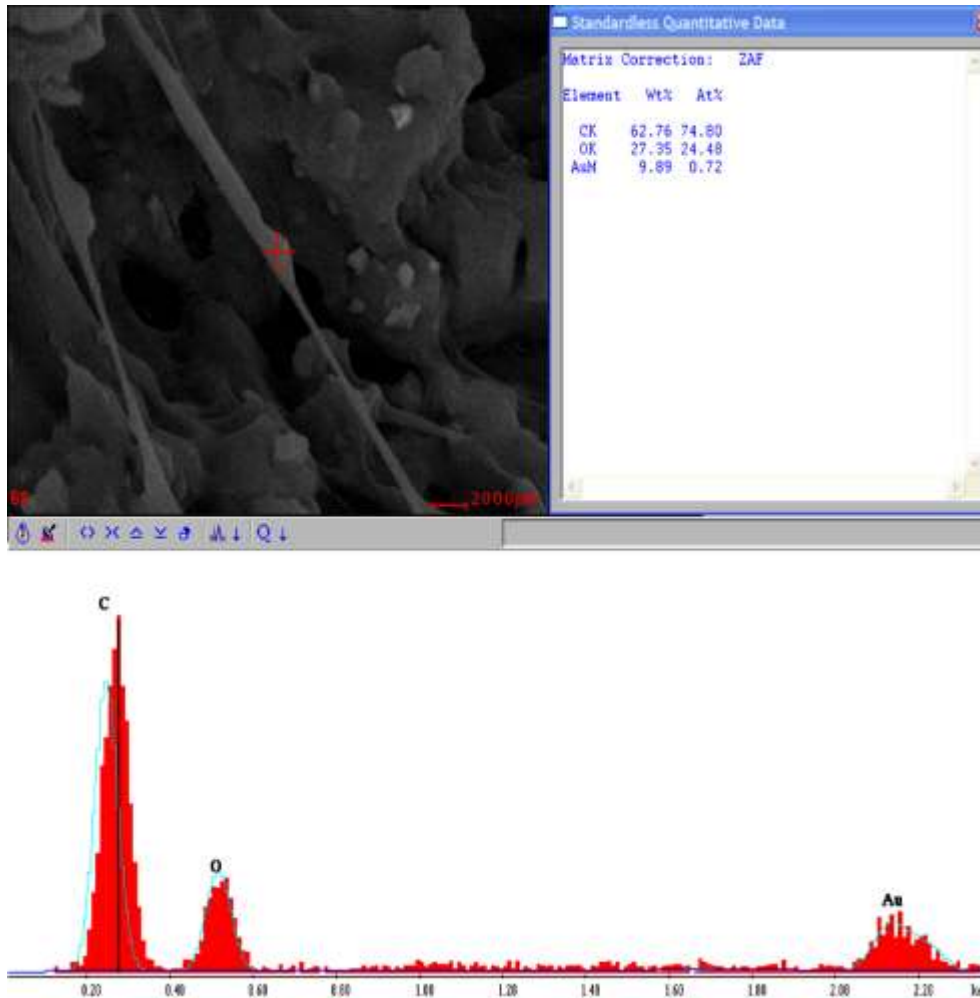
Standardless Quantitative Data

Matrix Correction: ZAF

| Element | Wt% | At% |
|---|---|---|
| CK | 62.76 | 74.80 |
| OK | 27.35 | 24.48 |
| AuM | 9.89 | 0.72 |

2000nm

C

O

Au

0.20 0.40 0.60 0.80 1.00 1.20 1.40 1.60 1.80 2.00 2.20 ke